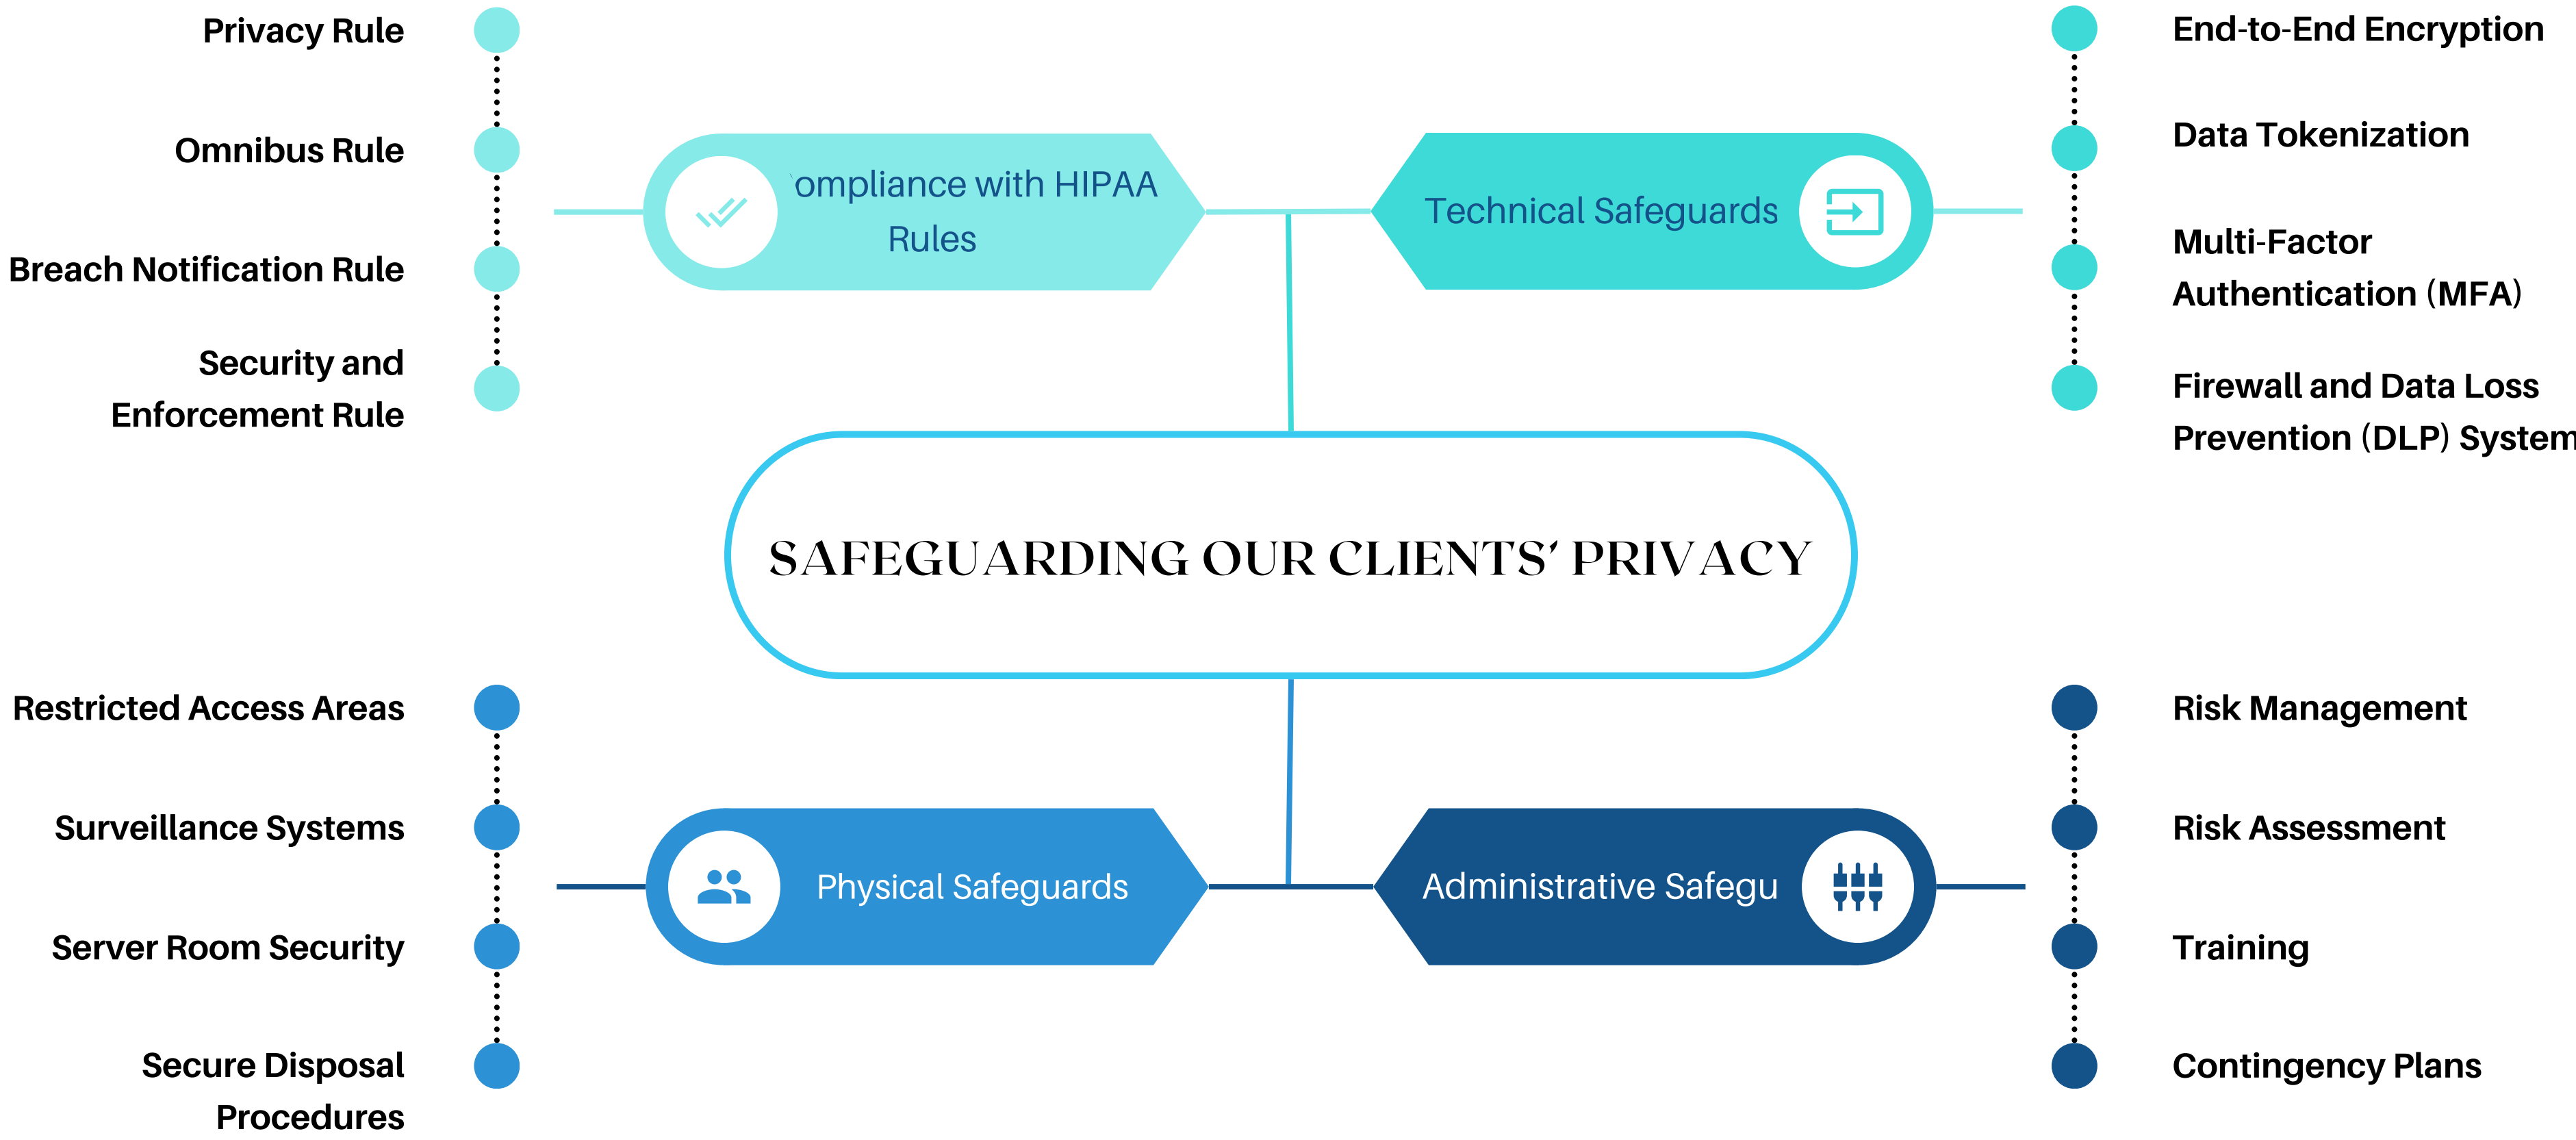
Privacy Rule

Omnibus Rule

Breach Notification Rule

Security and Enforcement Rule

ompliance with HIPAA Rules

Technical Safeguards

End-to-End Encryption

Data Tokenization

Multi-Factor Authentication (MFA)

Firewall and Data Loss Prevention (DLP) System

SAFEGUARDING OUR CLIENTS' PRIVACY

Restricted Access Areas

Surveillance Systems

Server Room Security

Secure Disposal Procedures

Physical Safeguards

Administrative Safegu

Risk Management

Risk Assessment

Training

Contingency Plans